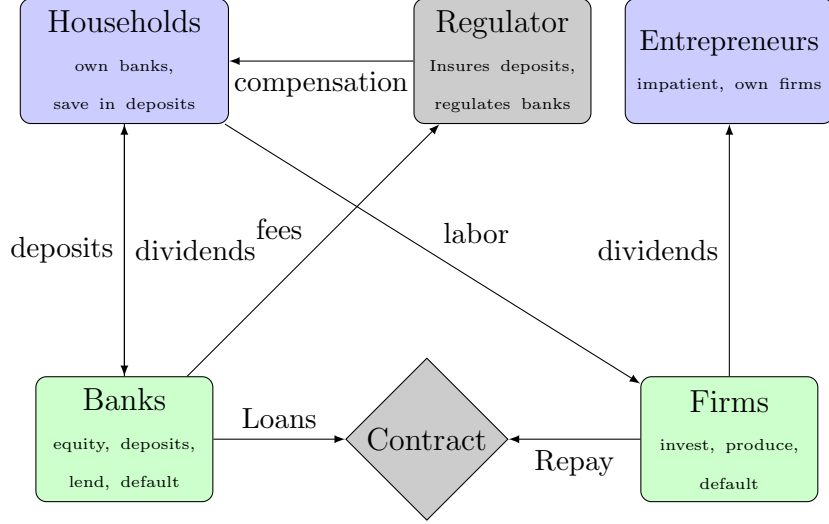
Households
own banks,
save in deposits

Regulator
Insures deposits,
regulates banks

Entrepreneurs
impatient, own firms

compensation

deposits

dividends

fees

labor

dividends

Banks
equity, deposits,
lend, default

Loans

Contract

Repay

Firms
invest, produce,
default